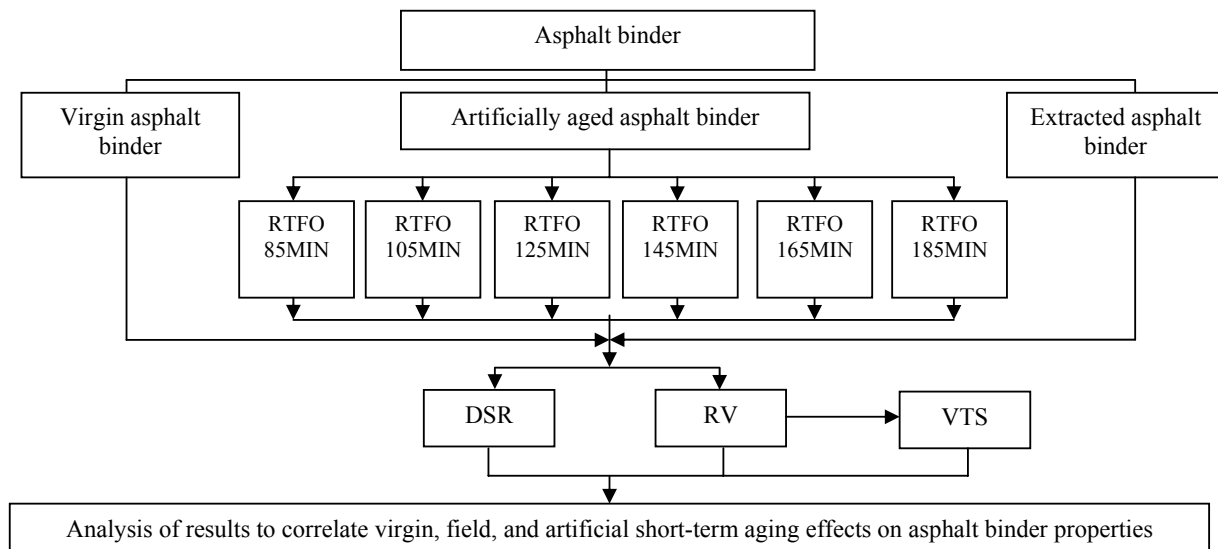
Asphalt binder

Virgin asphalt binder

Artificially aged asphalt binder

Extracted asphalt binder

RTFO 85MIN

RTFO 105MIN

RTFO 125MIN

RTFO 145MIN

RTFO 165MIN

RTFO 185MIN

DSR

RV

VTS

Analysis of results to correlate virgin, field, and artificial short-term aging effects on asphalt binder properties